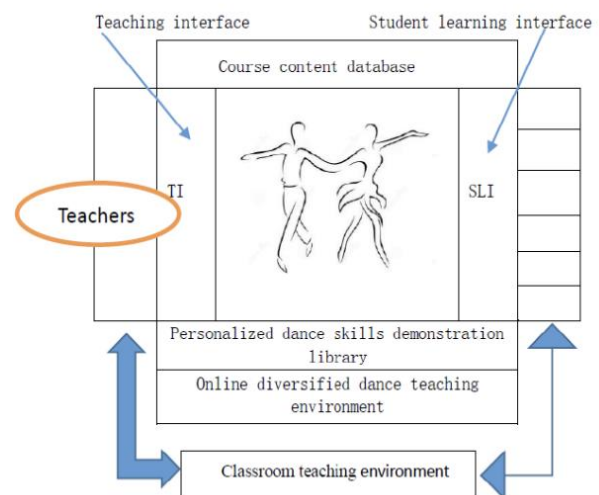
Teaching interface

Student learning interface

Course content database

Teachers

TI

SLI

Personalized dance skills demonstration library

Online diversified dance teaching environment

Classroom teaching environment